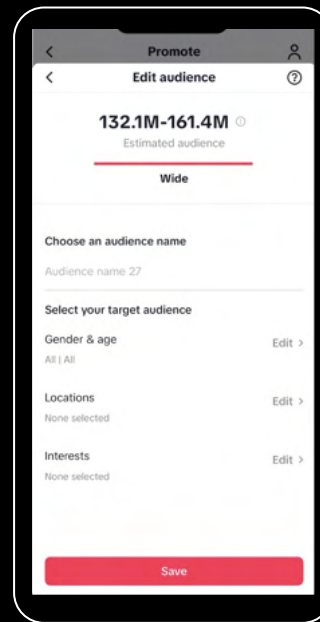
Promote

Edit audience

132.1M-161.4M

Estimated audience

Wide

Choose an audience name

Audience name 27

Select your target audience

Gender & age

All | All

Edit >

Locations

None selected

Edit >

Interests

None selected

Edit >

Save